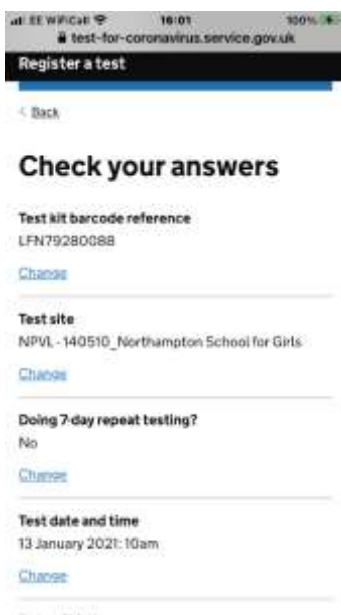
EE WiFiCall 16:01 100%
test-for-coronavirus.service.gov.uk
Register a test

< Back

Check your answers

Test kit barcode reference
LFN79280088

Change

Test site
NPVL - 140510_Northampton School for Girls

Change

Doing 7-day repeat testing?
No

Change

Test date and time
13 January 2021: 10am

Change